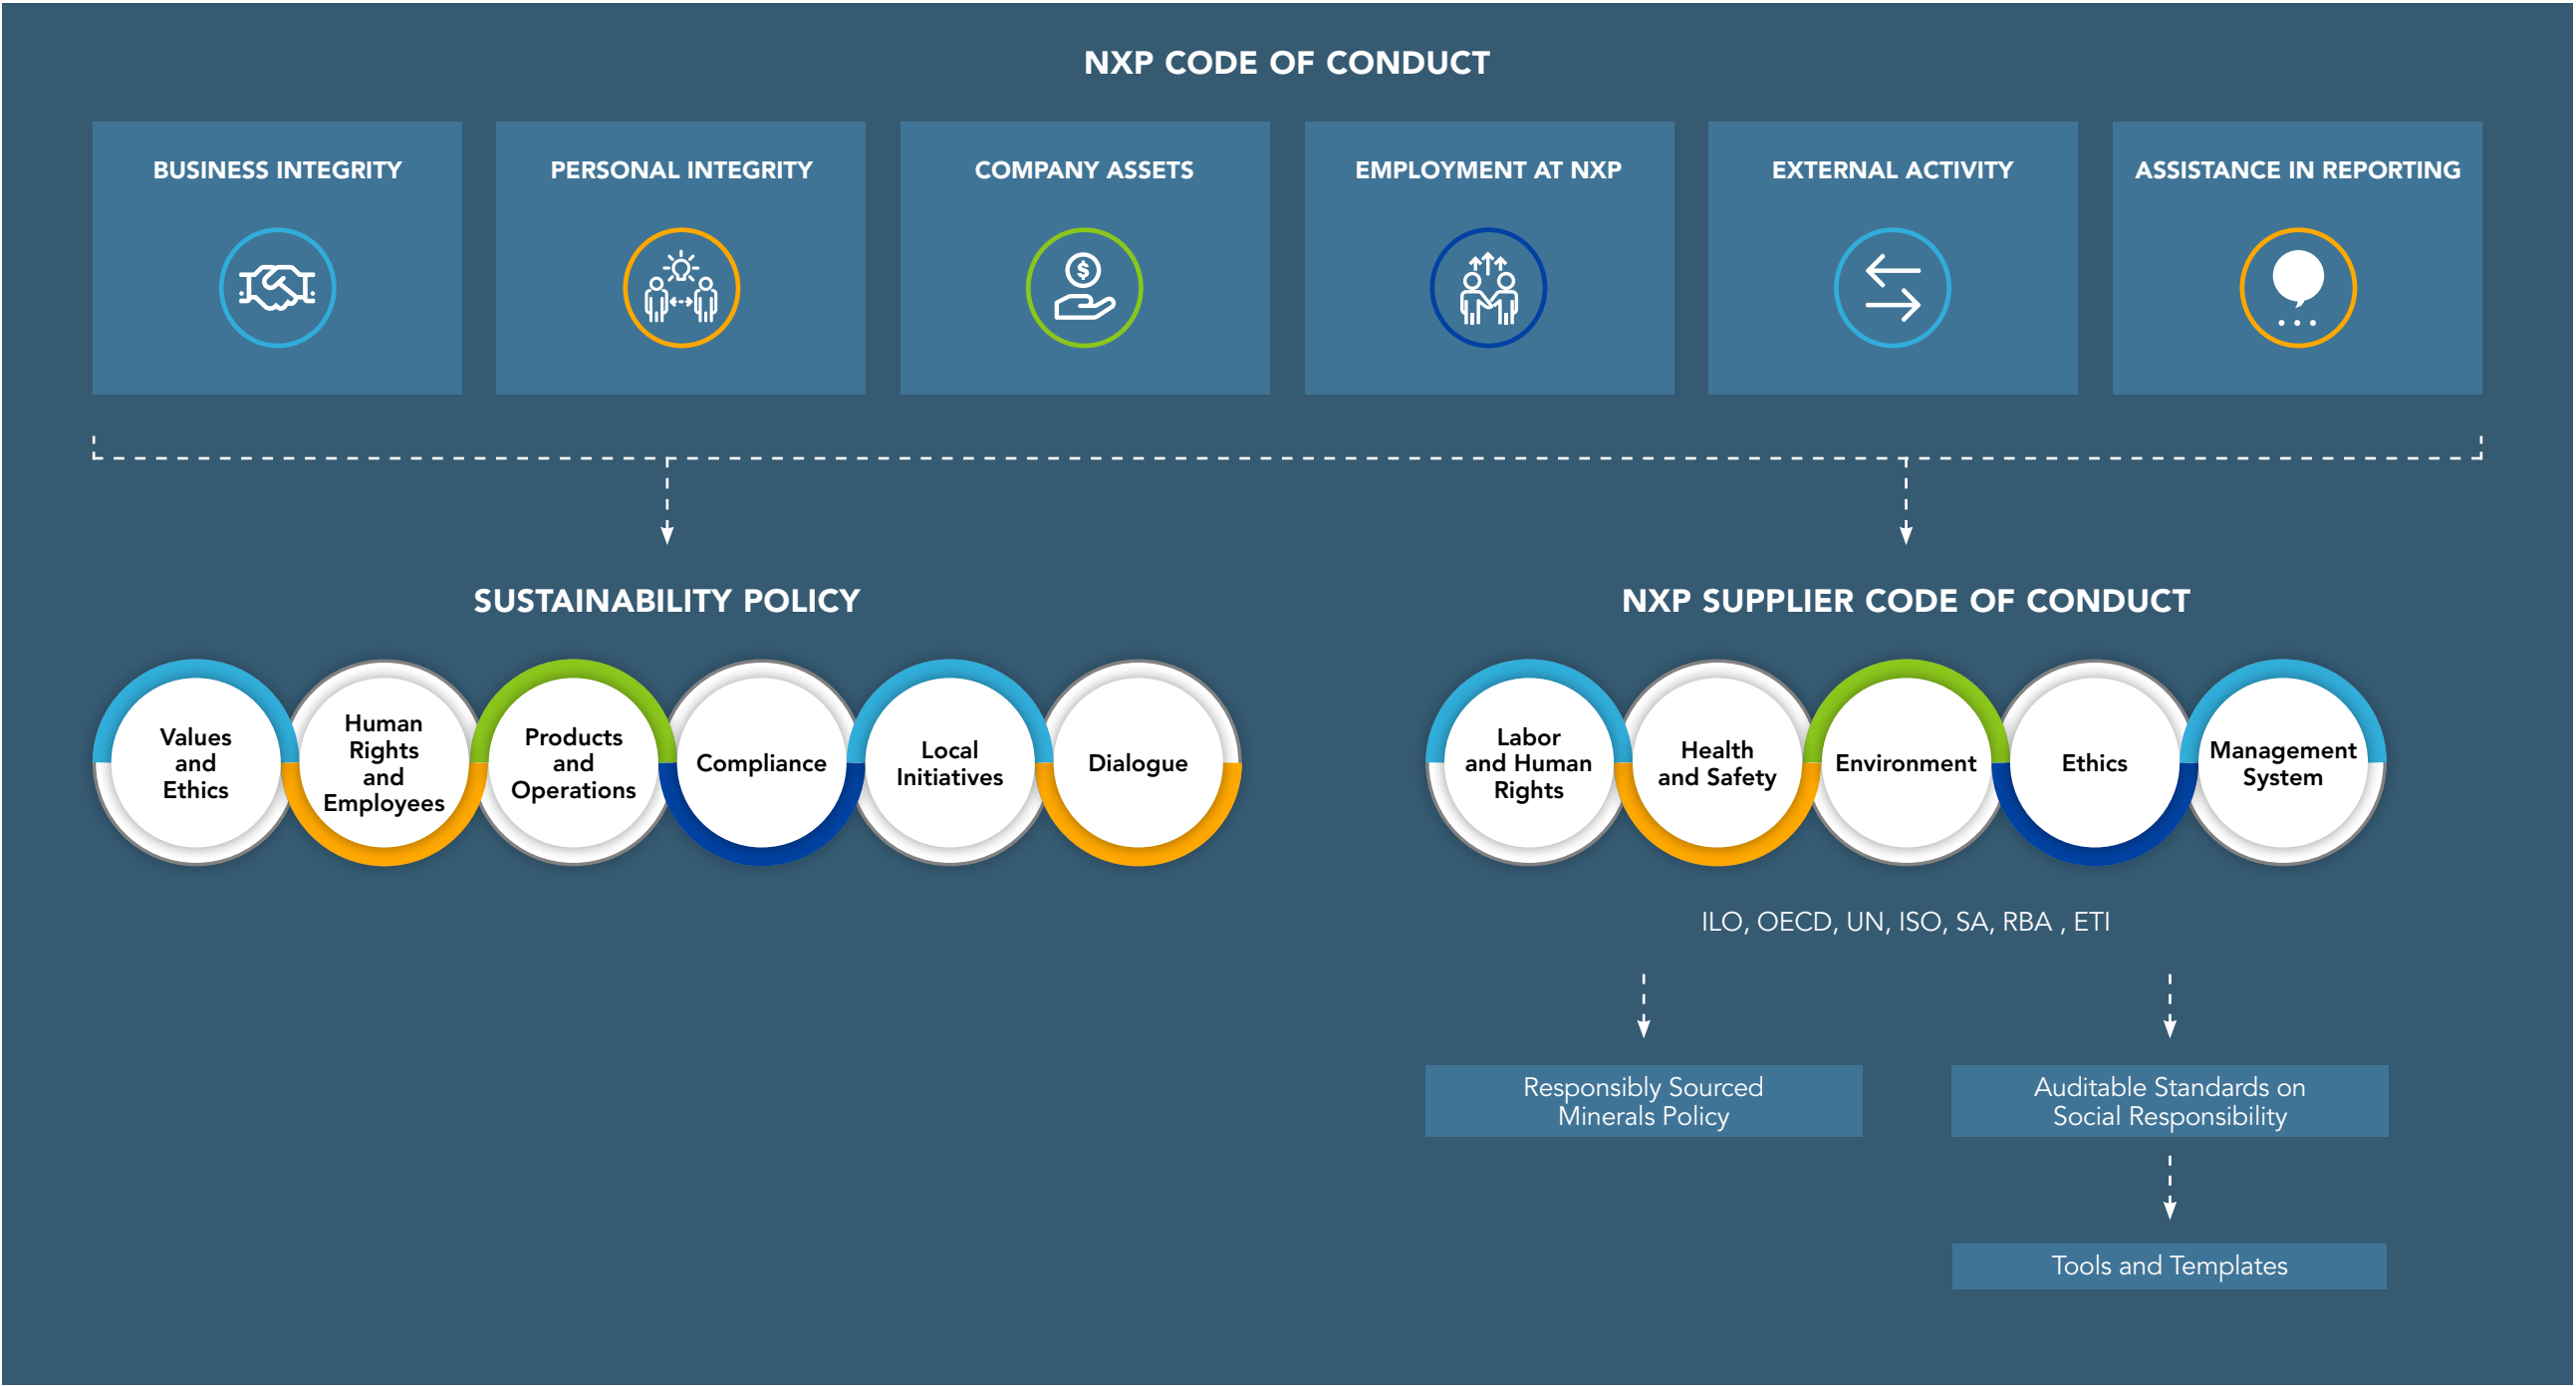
NXP CODE OF CONDUCT

BUSINESS INTEGRITY

PERSONAL INTEGRITY

COMPANY ASSETS

EMPLOYMENT AT NXP

EXTERNAL ACTIVITY

ASSISTANCE IN REPORTING

SUSTAINABILITY POLICY

Values and Ethics

Human Rights and Employees

Products and Operations

Compliance

Local Initiatives

Dialogue

NXP SUPPLIER CODE OF CONDUCT

Labor and Human Rights

Health and Safety

Environment

Ethics

Management System

ILO, OECD, UN, ISO, SA, RBA , ETI

Responsibly Sourced Minerals Policy

Auditable Standards on Social Responsibility

Tools and Templates